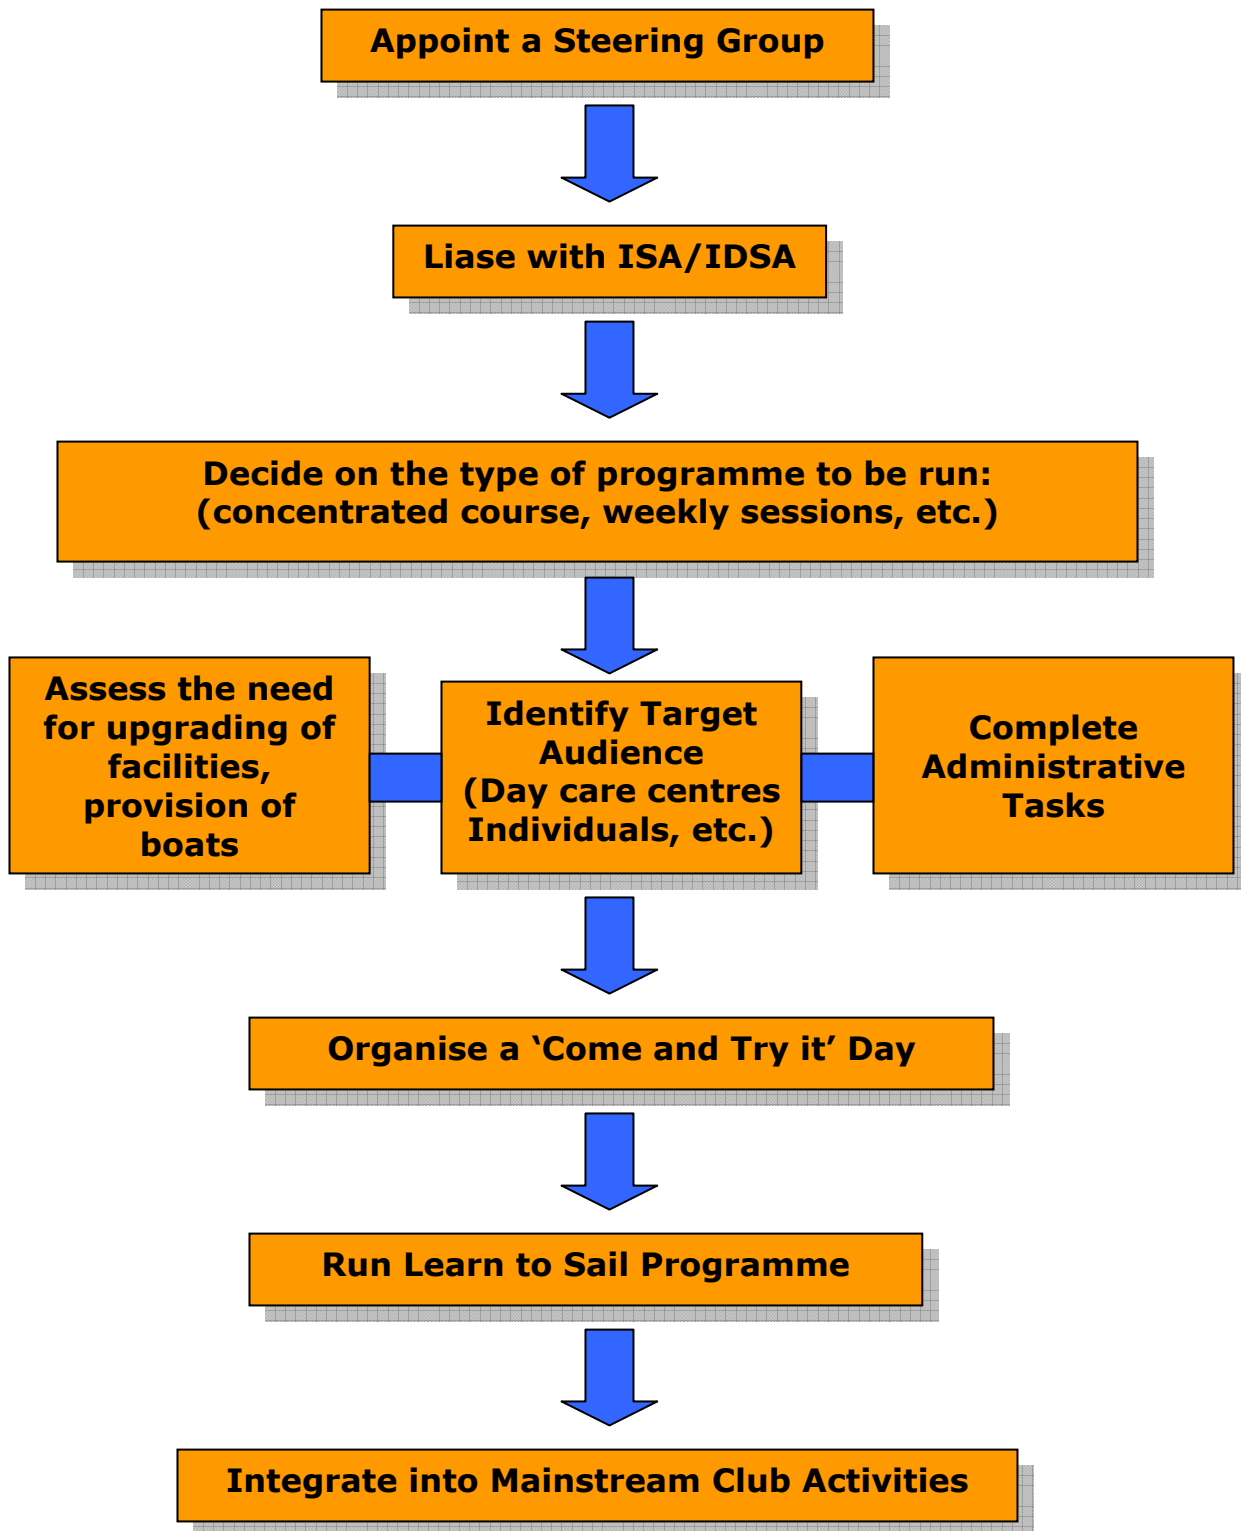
Appoint a Steering Group

Liase with ISA/IDSA

Decide on the type of programme to be run: (concentrated course, weekly sessions, etc.)

Assess the need for upgrading of facilities, provision of boats

Identify Target Audience (Day care centres Individuals, etc.)

Complete Administrative Tasks

Organise a 'Come and Try it' Day

Run Learn to Sail Programme

Integrate into Mainstream Club Activities